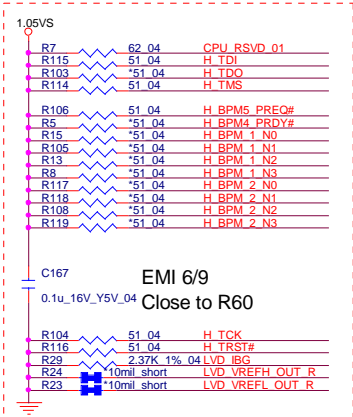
1.05VS

R7 62_04 CPU_RSVD_01
R115 51_04 H_TDI
R103 *51_04 H_TDO
R114 51_04 H_TMS

R106 51_04 H_BPM5_PREQ#
R5 *51_04 H_BPM4_PRDY#
R15 *51_04 H_BPM_1_N0
R105 *51_04 H_BPM_1_N1
R13 *51_04 H_BPM_1_N2
R8 *51_04 H_BPM_1_N3
R117 *51_04 H_BPM_2_N0
R118 *51_04 H_BPM_2_N1
R108 *51_04 H_BPM_2_N2
R119 *51_04 H_BPM_2_N3

C167
0.1u_16V_Y5V_04

EMI 6/9
Close to R60

R104 51_04 H_TCK
R116 51_04 H_TRST#
R29 2.37K_1%_04 LVD_IBG
R24 *10mil_short LVD_VREFH_OUT_R
R23 *10mil_short LVD_VREFL_OUT_R